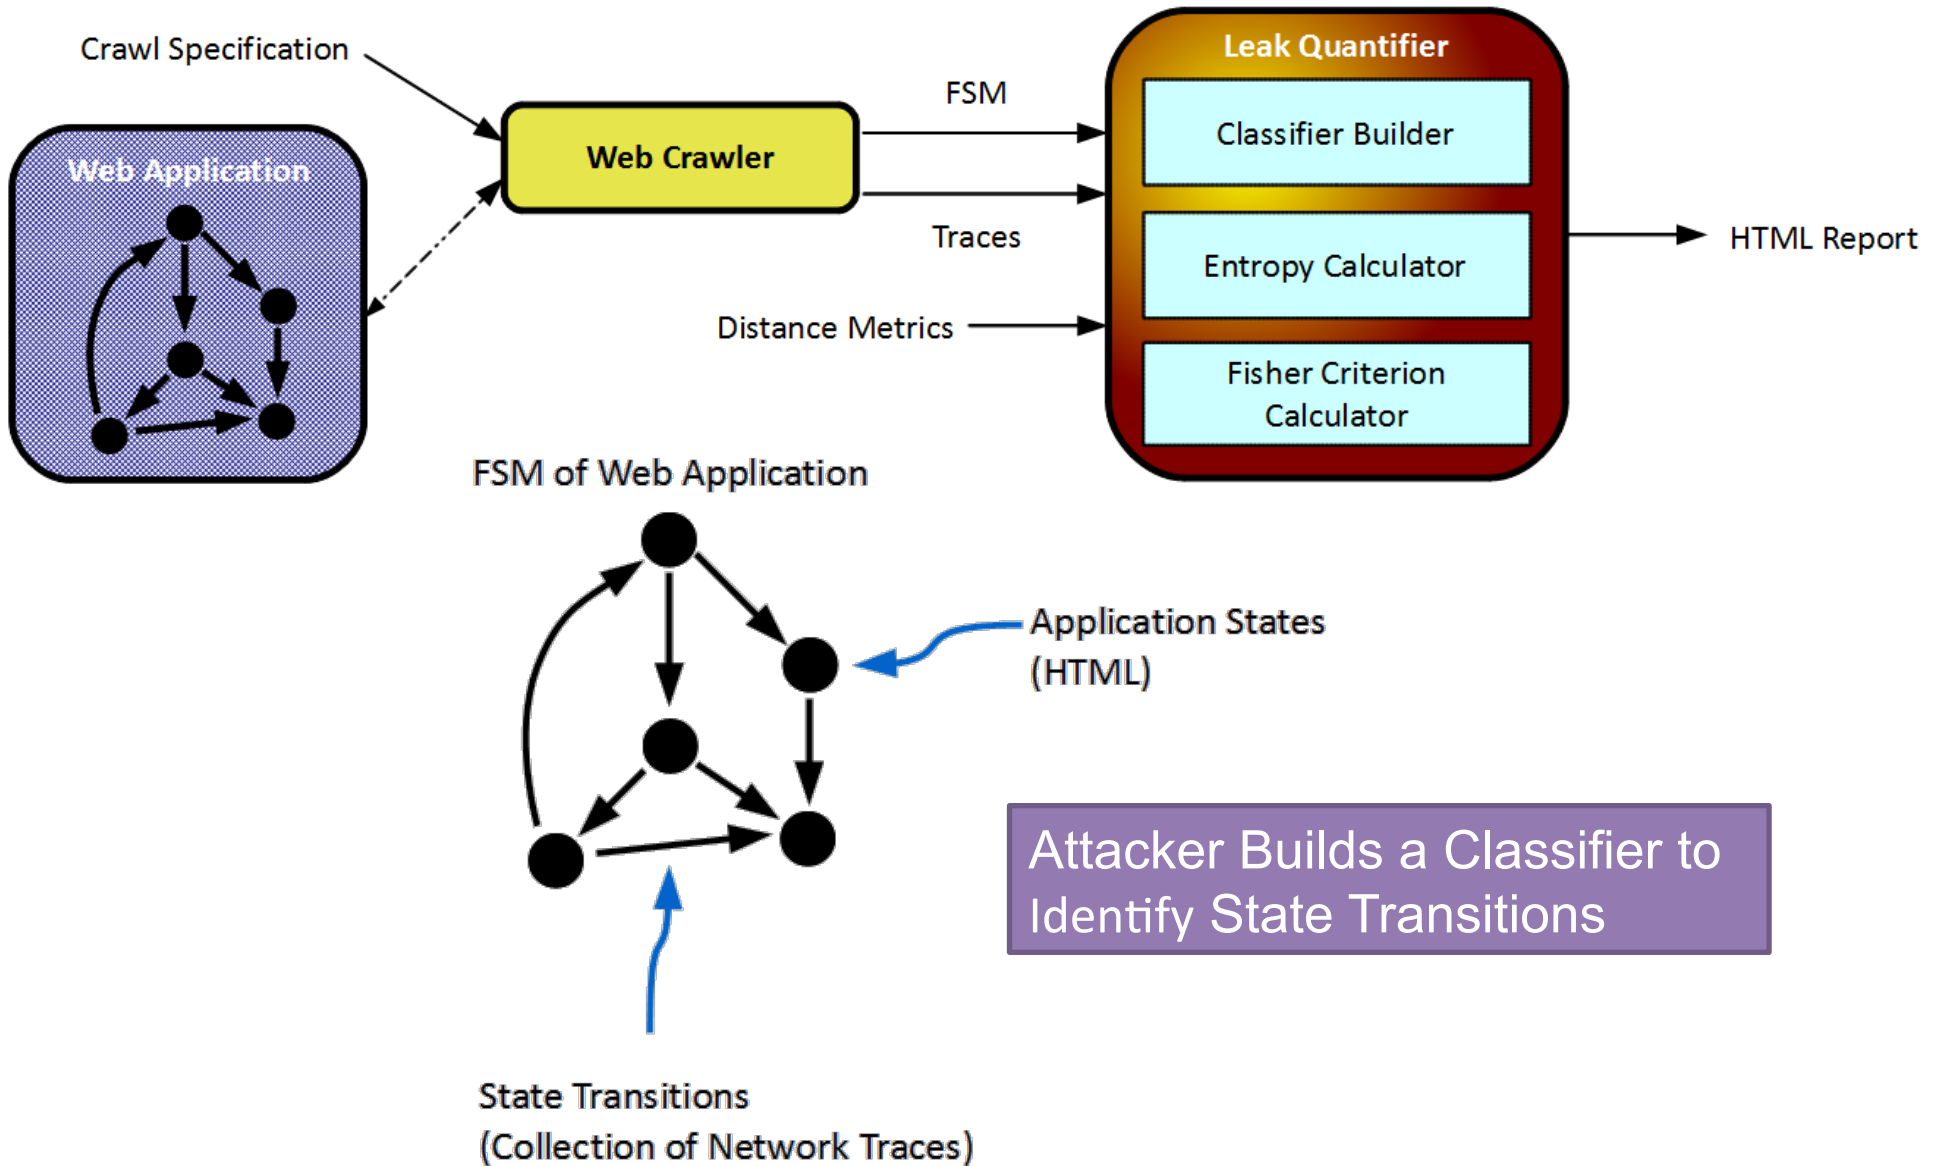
Crawl Specification

Web Application

Web Crawler

FSM

Traces

Distance Metrics

Leak Quantifier

Classifier Builder

Entropy Calculator

Fisher Criterion Calculator

HTML Report

FSM of Web Application

Application States (HTML)

Attacker Builds a Classifier to Identify State Transitions

State Transitions (Collection of Network Traces)